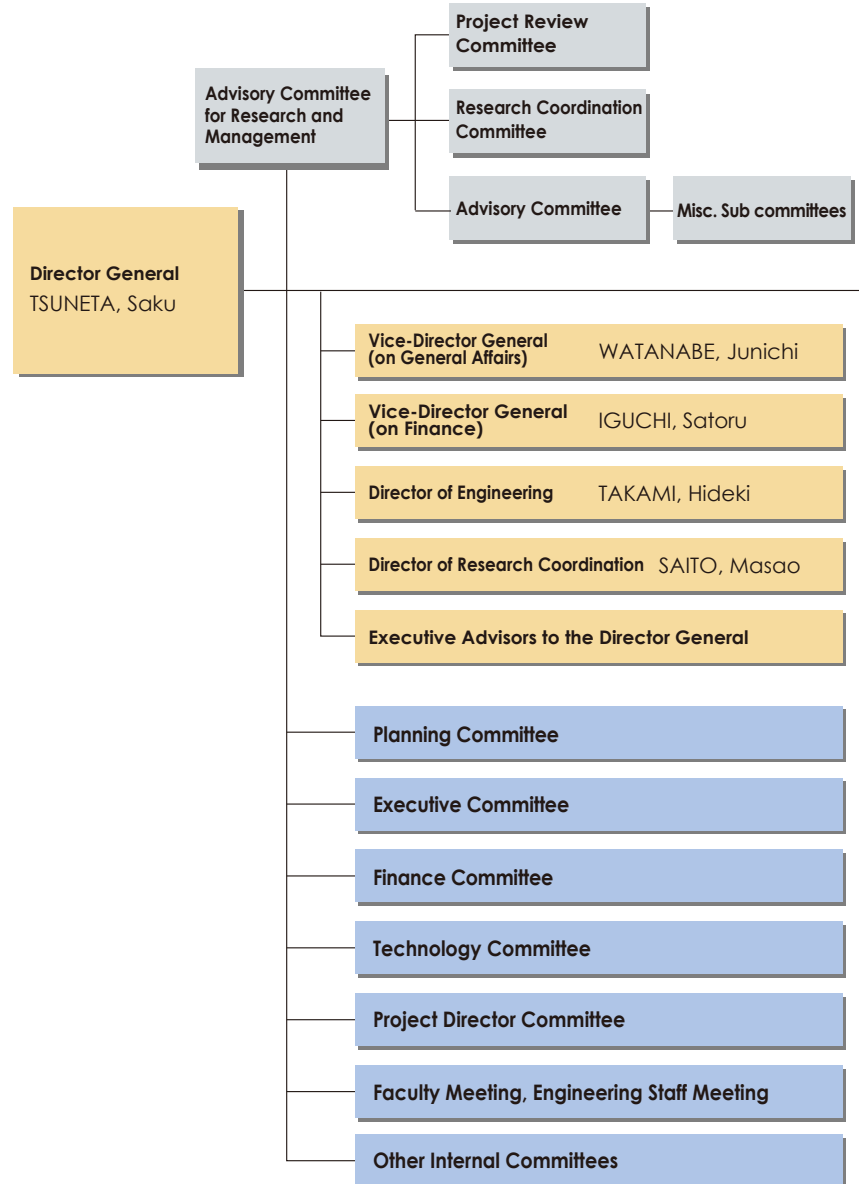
Advisory Committee for Research and Management

Project Review Committee

Research Coordination Committee

Advisory Committee

Misc. Sub committees

Director General
TSUNETA, Saku

Vice-Director General (on General Affairs) WATANABE, Junichi

Vice-Director General (on Finance) IGUCHI, Satoru

Director of Engineering TAKAMI, Hideki

Director of Research Coordination SAITO, Masao

Executive Advisors to the Director General

Planning Committee

Executive Committee

Finance Committee

Technology Committee

Project Director Committee

Faculty Meeting, Engineering Staff Meeting

Other Internal Committees